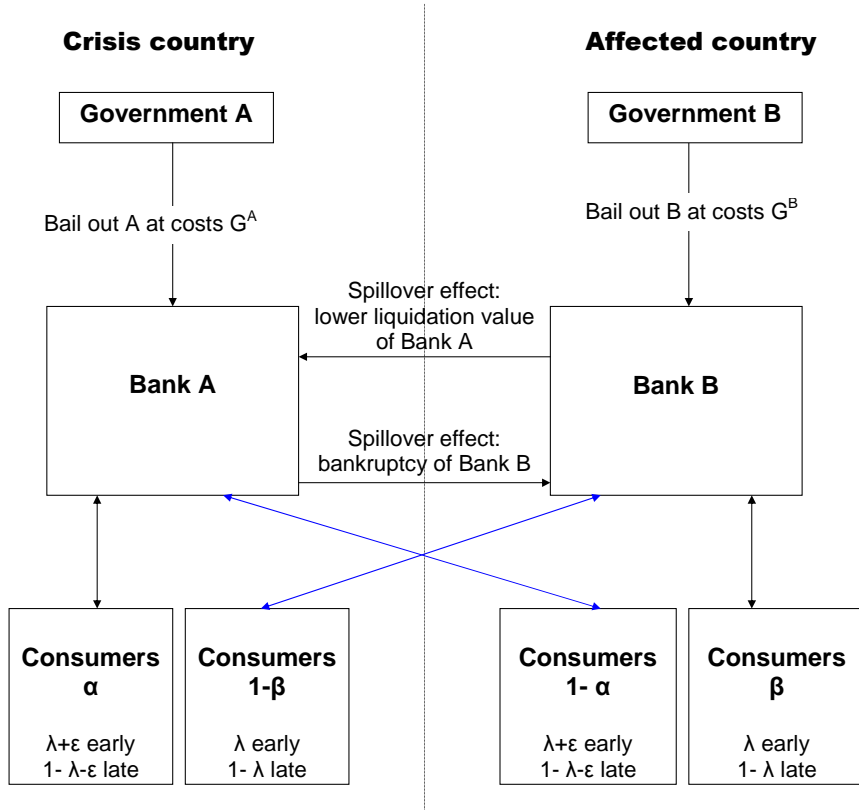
Crisis country

Affected country

Government A

Government B

Bail out A at costs $G^A$

Bail out B at costs $G^B$

Spillover effect: lower liquidation value of Bank A

Bank A

Bank B

Spillover effect: bankruptcy of Bank B

Consumers α

λ+ε early
1- λ-ε late

Consumers 1-β

λ early
1- λ late

Consumers 1- α

λ+ε early
1- λ-ε late

Consumers β

λ early
1- λ late